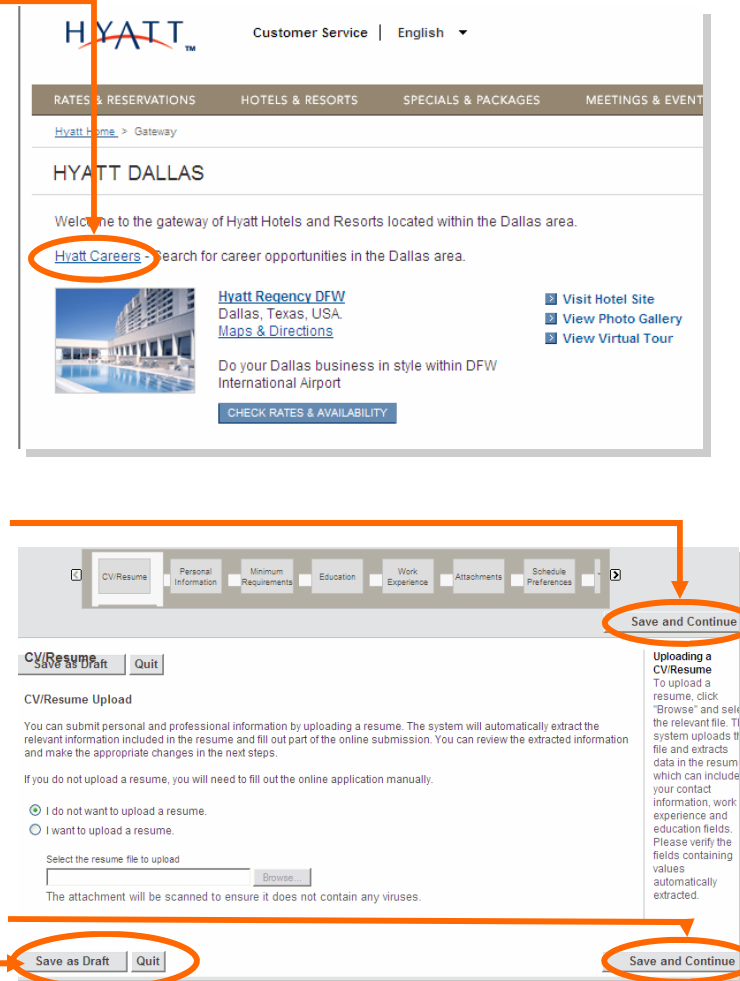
HYATT™

Customer Service | English ▼

RATES & RESERVATIONS HOTELS & RESORTS SPECIALS & PACKAGES MEETINGS & EVENT

Hyatt Home > Gateway

HYATT DALLAS

Welcome to the gateway of Hyatt Hotels and Resorts located within the Dallas area.

Hyatt Careers - Search for career opportunities in the Dallas area.

Hyatt Regency DFW
Dallas, Texas, USA.
Maps & Directions

Do your Dallas business in style within DFW International Airport

CHECK RATES & AVAILABILITY

Visit Hotel Site
View Photo Gallery
View Virtual Tour

CV/Resume | Personal Information | Minimum Requirements | Education | Work Experience | Attachments | Schedule Preferences

Save and Continue

CV/Resume
Save as Draft Quit

CV/Resume Upload

You can submit personal and professional information by uploading a resume. The system will automatically extract the relevant information included in the resume and fill out part of the online submission. You can review the extracted information and make the appropriate changes in the next steps.

If you do not upload a resume, you will need to fill out the online application manually.

I do not want to upload a resume.
I want to upload a resume.

Select the resume file to upload
Browse...
The attachment will be scanned to ensure it does not contain any viruses.

Uploading a CV/Resume
To upload a resume, click "Browse" and sele the relevant file. T system uploads th file and extracts data in the resum which can include your contact information, work experience and education fields. Please verify the fields containing values automatically extracted.

Save as Draft Quit

Save and Continue